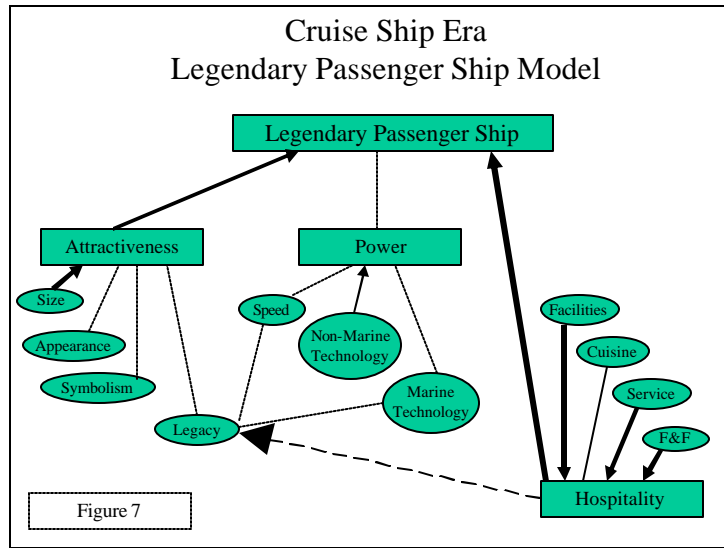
Cruise Ship Era
Legendary Passenger Ship Model

Legendary Passenger Ship

Attractiveness

Power

Size

Appearance

Symbolism

Speed

Non-Marine Technology

Marine Technology

Legacy

Facilities

Cuisine

Service

F&F

Hospitality

Figure 7